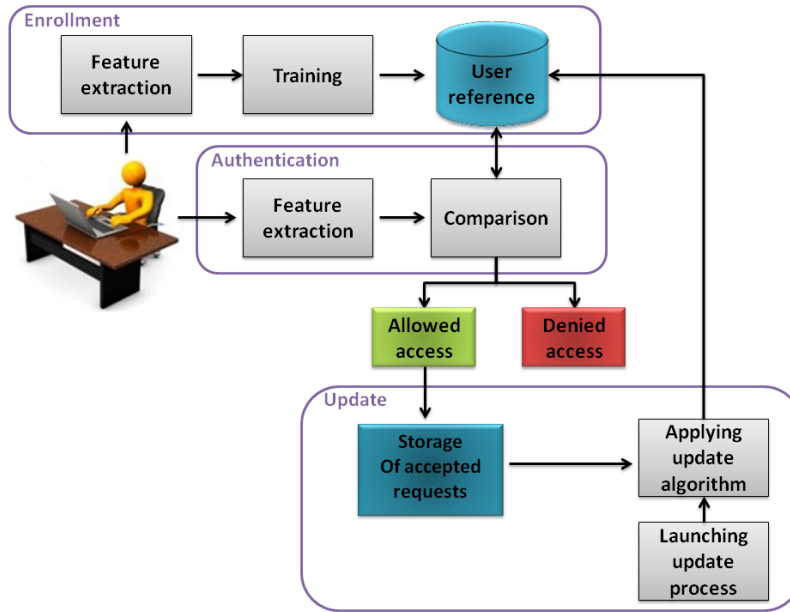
Enrollment

Feature extraction

Training

User reference

Authentication

Feature extraction

Comparison

Allowed access

Denied access

Update

Storage Of accepted requests

Applying update algorithm

Launching update process